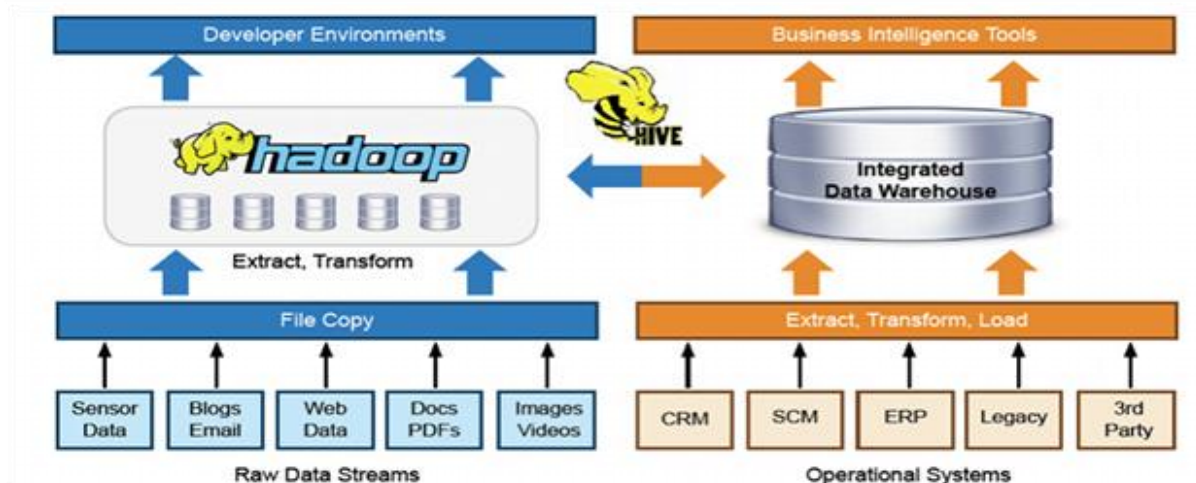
Developer Environments

Business Intelligence Tools

hadoop

HIVE

Integrated Data Warehouse

Extract, Transform

File Copy

Extract, Transform, Load

Sensor Data

Blogs Email

Web Data

Docs PDFs

Images Videos

CRM

SCM

ERP

Legacy

3rd Party

Raw Data Streams

Operational Systems